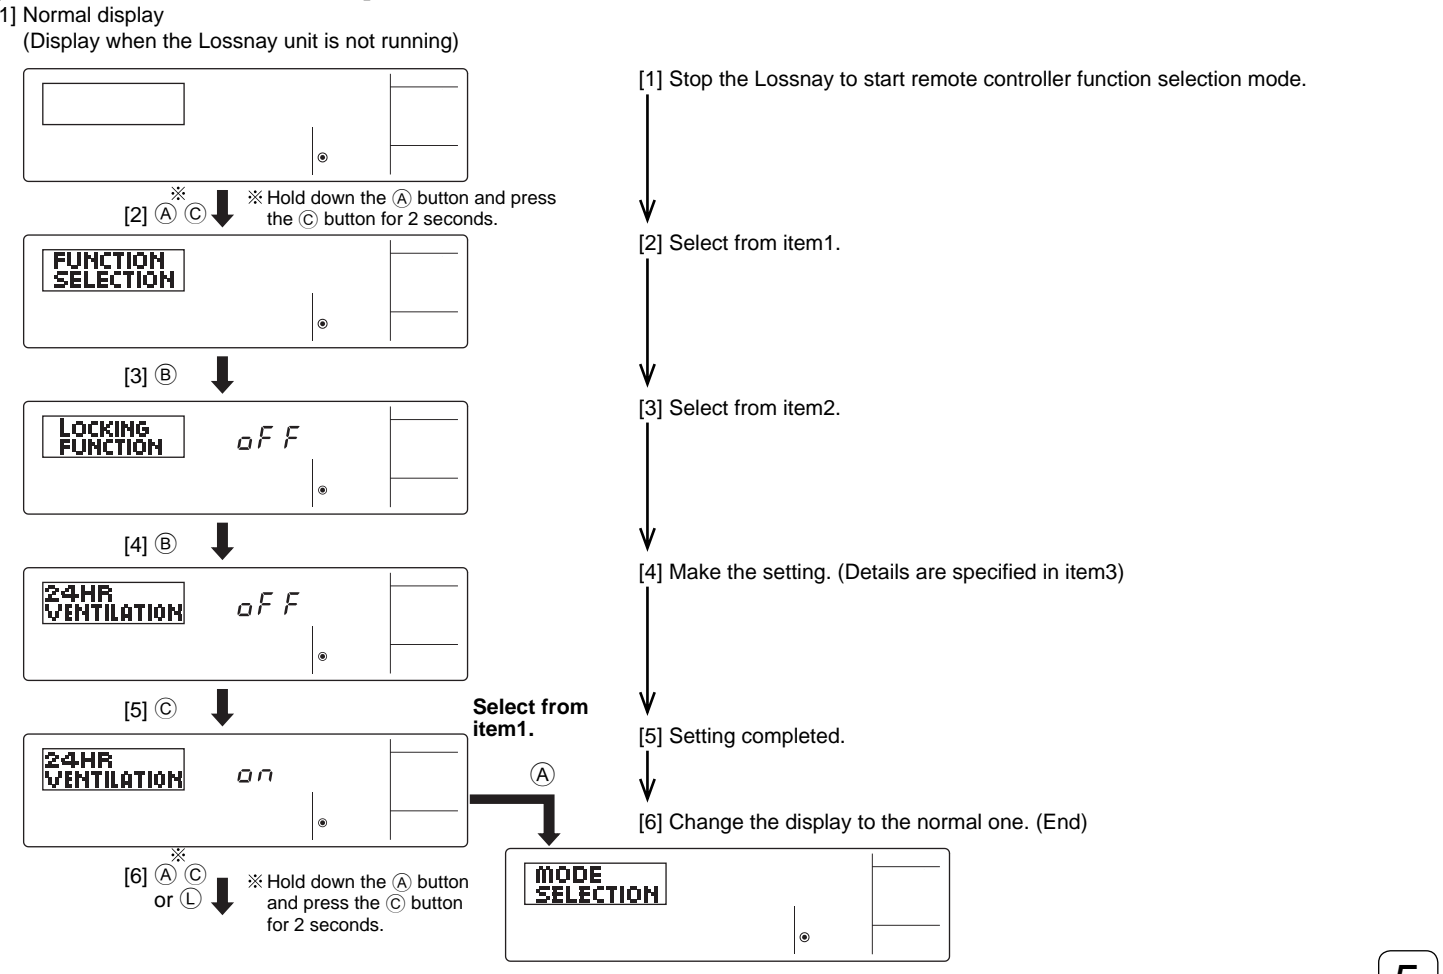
1] Normal display
(Display when the Lossnay unit is not running)

[1] Stop the Lossnay to start remote controller function selection mode.

[2] Ⓐ Ⓒ ※ ※ Hold down the Ⓐ button and press the Ⓒ button for 2 seconds.

[2] Select from item1.

FUNCTION SELECTION

[3] Ⓑ

[3] Select from item2.

LOCKING FUNCTION oFF

[4] Ⓑ

[4] Make the setting. (Details are specified in item3)

24HR VENTILATION oFF

[5] Ⓒ

Select from item1.

[5] Setting completed.

24HR VENTILATION on

Ⓐ

[6] Change the display to the normal one. (End)

[6] Ⓐ Ⓒ ※ or Ⓛ ※ Hold down the Ⓐ button and press the Ⓒ button for 2 seconds.

MODE SELECTION

5